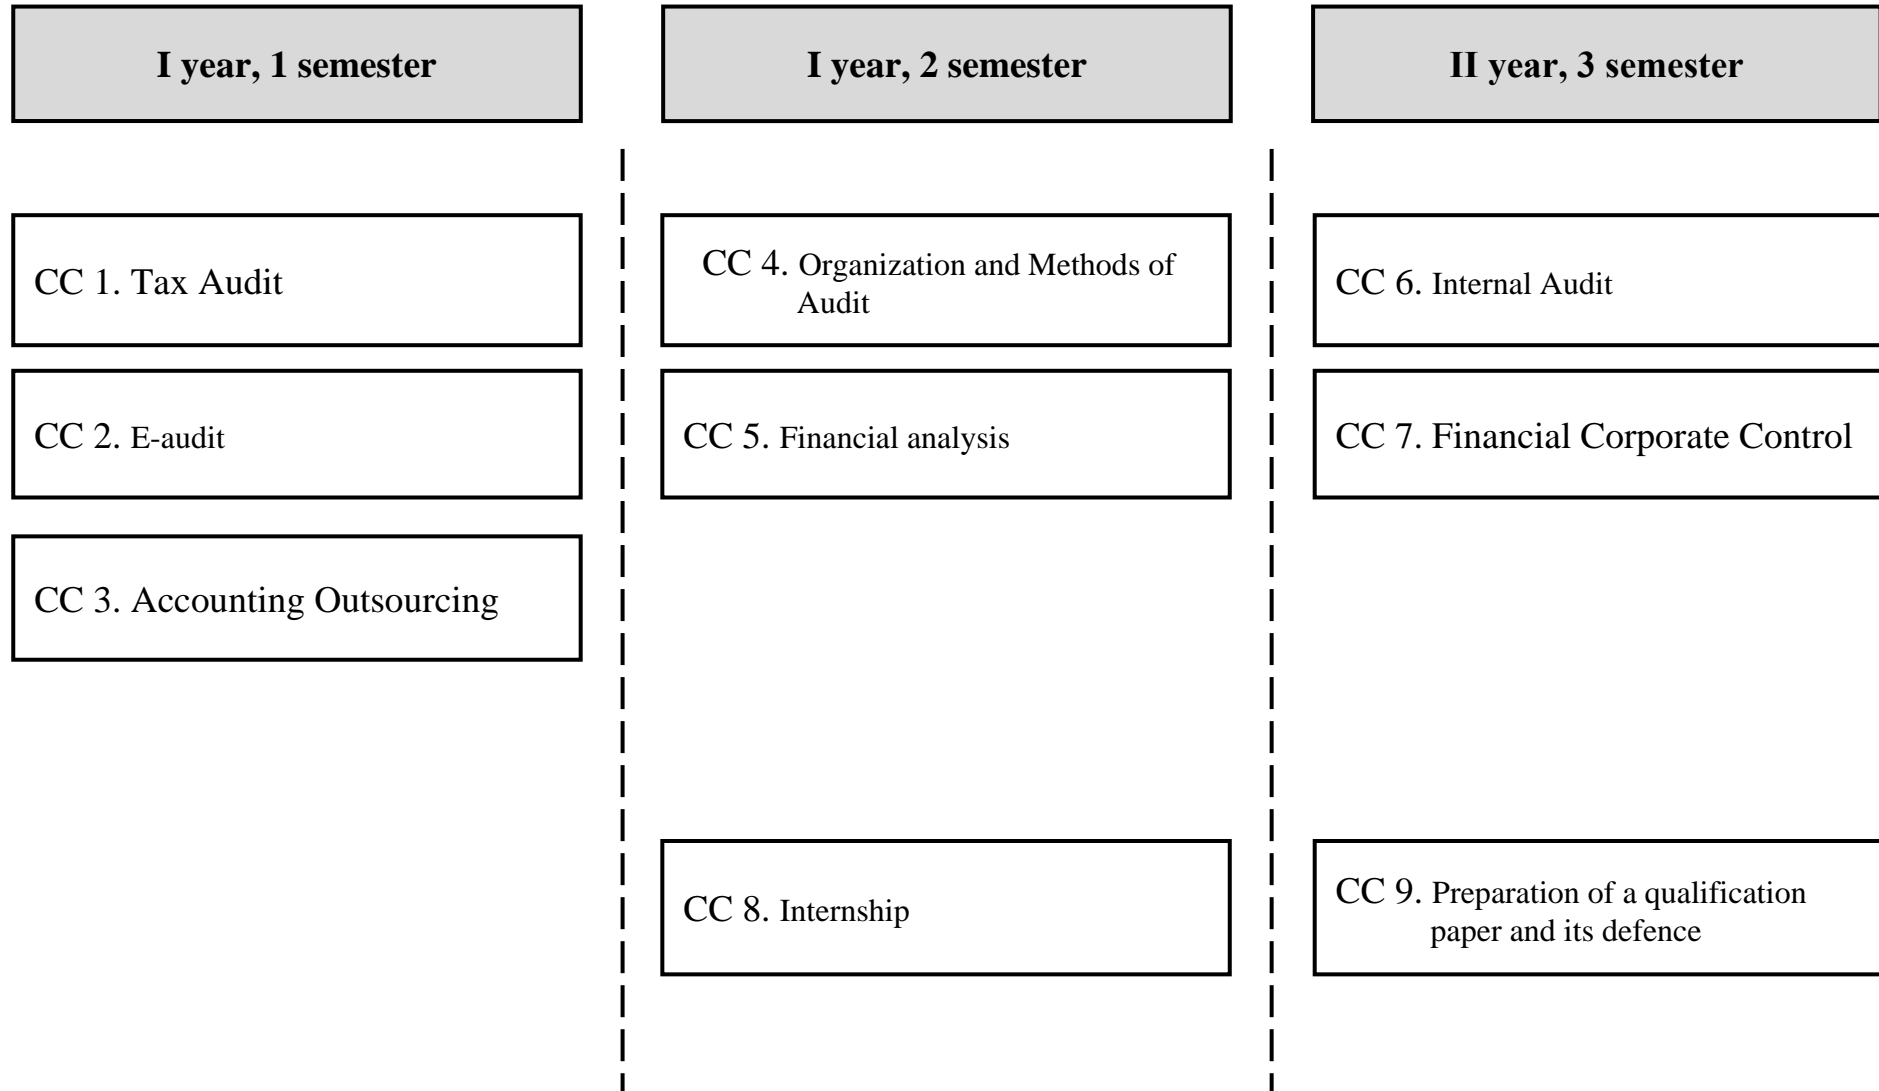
I year, 1 semester

CC 1. Tax Audit

CC 2. E-audit

CC 3. Accounting Outsourcing

I year, 2 semester

CC 4. Organization and Methods of Audit

CC 5. Financial analysis

CC 8. Internship

II year, 3 semester

CC 6. Internal Audit

CC 7. Financial Corporate Control

CC 9. Preparation of a qualification paper and its defence